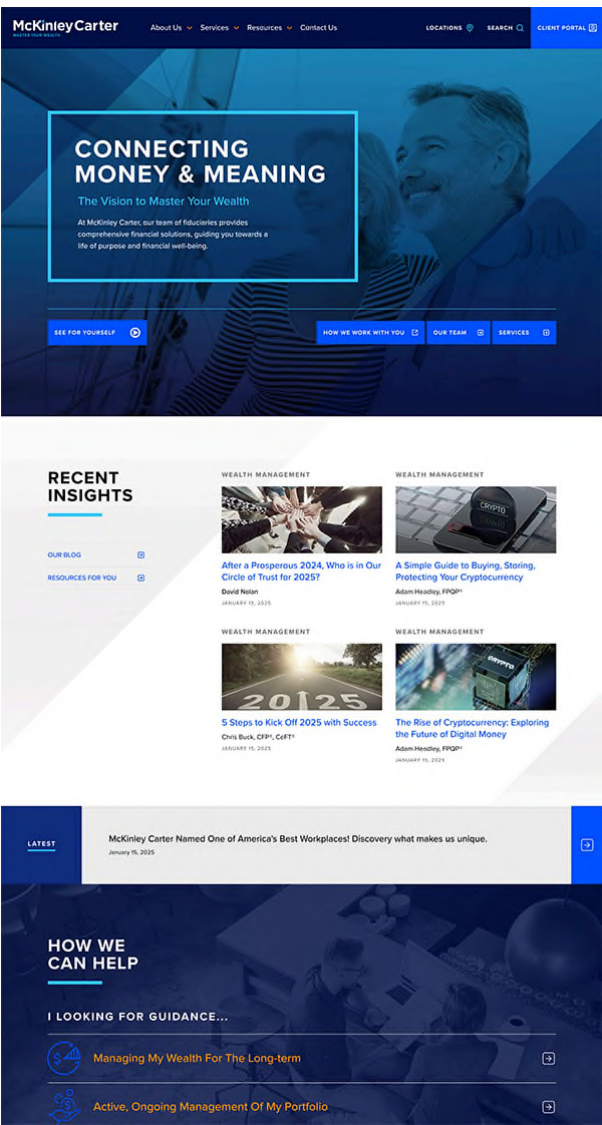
McKinley Carter
MASTER YOUR WEALTH

About Us Services Resources Contact Us LOCATIONS SEARCH CLIENT PORTAL

CONNECTING MONEY & MEANING

The Vision to Master Your Wealth

At McKinley Carter, our team of fiduciaries provides comprehensive financial solutions, guiding you towards a life of purpose and financial well-being.

SEE FOR YOURSELF

HOW WE WORK WITH YOU OUR TEAM SERVICES

RECENT INSIGHTS

OUR BLOG

RESOURCES FOR YOU

WEALTH MANAGEMENT

After a Prosperous 2024, Who is in Our Circle of Trust for 2025?

David Nolan

JANUARY 15, 2025

WEALTH MANAGEMENT

CRYPTO

A Simple Guide to Buying, Storing, Protecting Your Cryptocurrency

Adam Headley, FPQP®

JANUARY 15, 2025

WEALTH MANAGEMENT

2025

5 Steps to Kick Off 2025 with Success

Chris Buck, CFP®, CeFT®

JANUARY 15, 2025

WEALTH MANAGEMENT

CRYPTO

The Rise of Cryptocurrency: Exploring the Future of Digital Money

Adam Headley, FPQP®

JANUARY 15, 2025

LATEST

McKinley Carter Named One of America's Best Workplaces! Discovery what makes us unique.

January 15, 2025

HOW WE CAN HELP

I LOOKING FOR GUIDANCE...

Managing My Wealth For The Long-term

Active, Ongoing Management Of My Portfolio